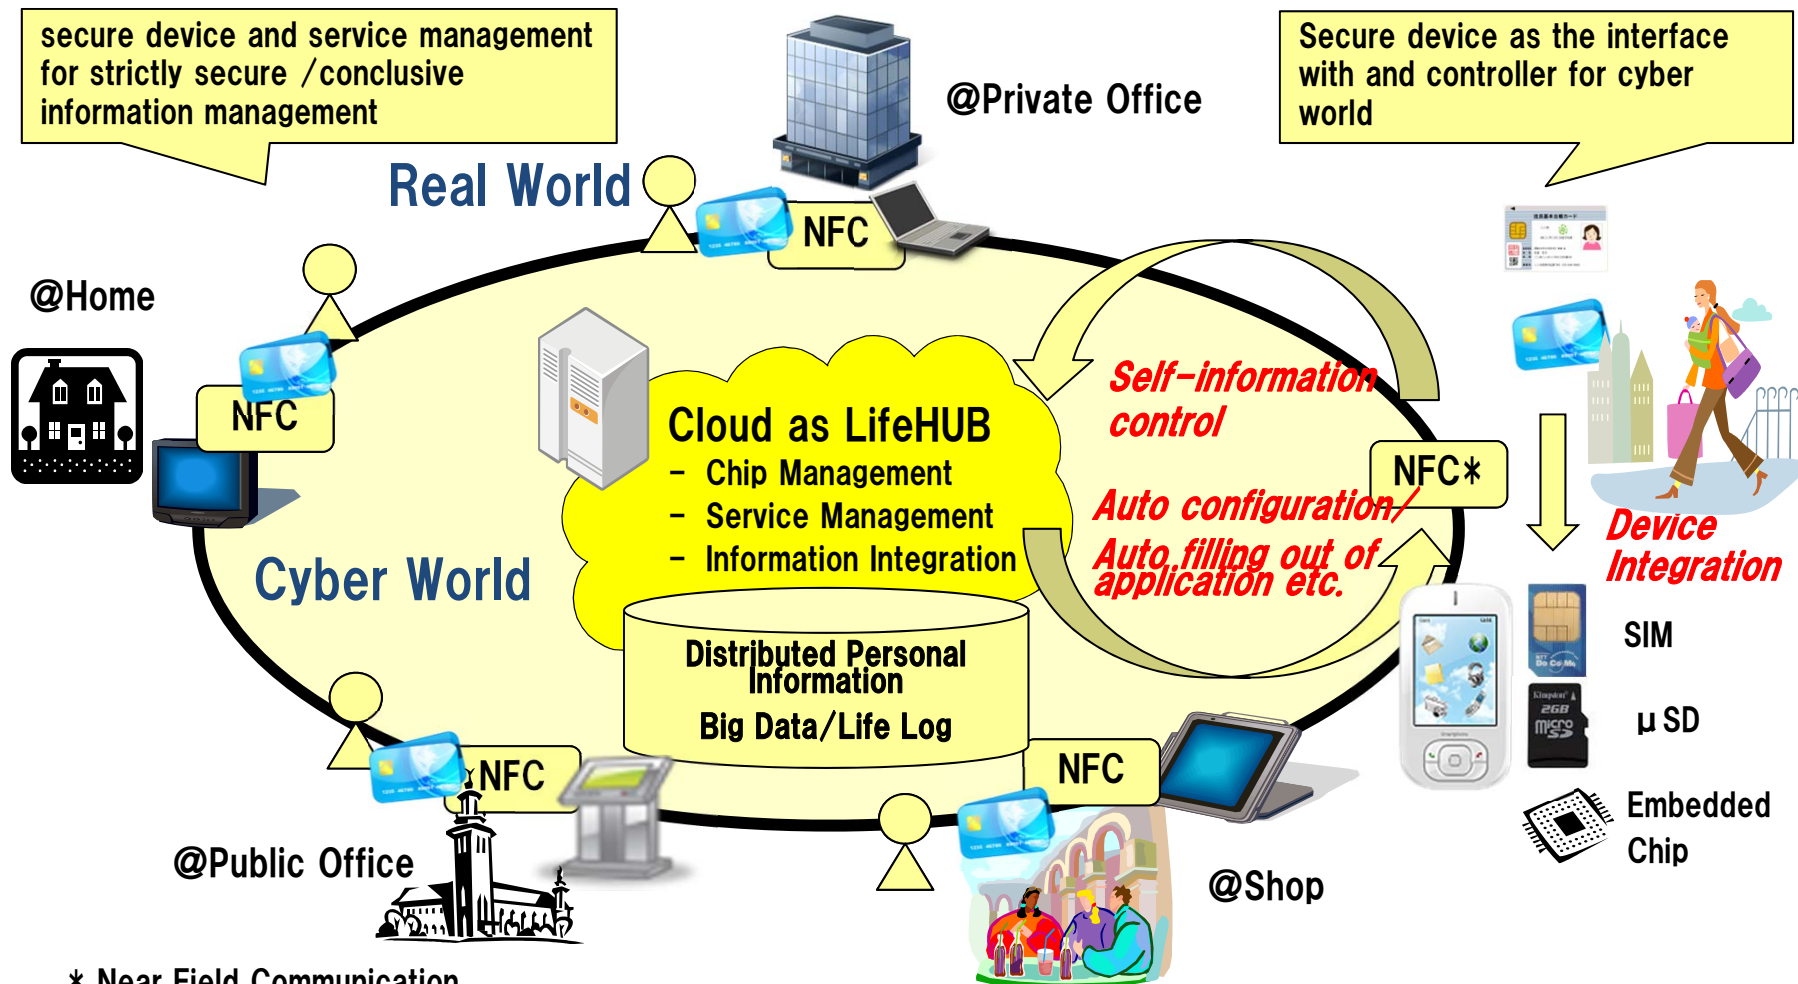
secure device and service management for strictly secure /conclusive information management

@Private Office

Secure device as the interface with and controller for cyber world

Real World

NFC

@Home

NFC

Cloud as LifeHUB
– Chip Management
– Service Management
– Information Integration

Self-information control

NFC*

Auto configuration/ Auto filling out of application etc.

Device Integration

Cyber World

Distributed Personal Information

Big Data/Life Log

SIM

μSD

NFC

NFC

Embedded Chip

@Public Office

@Shop

* Near Field Communication